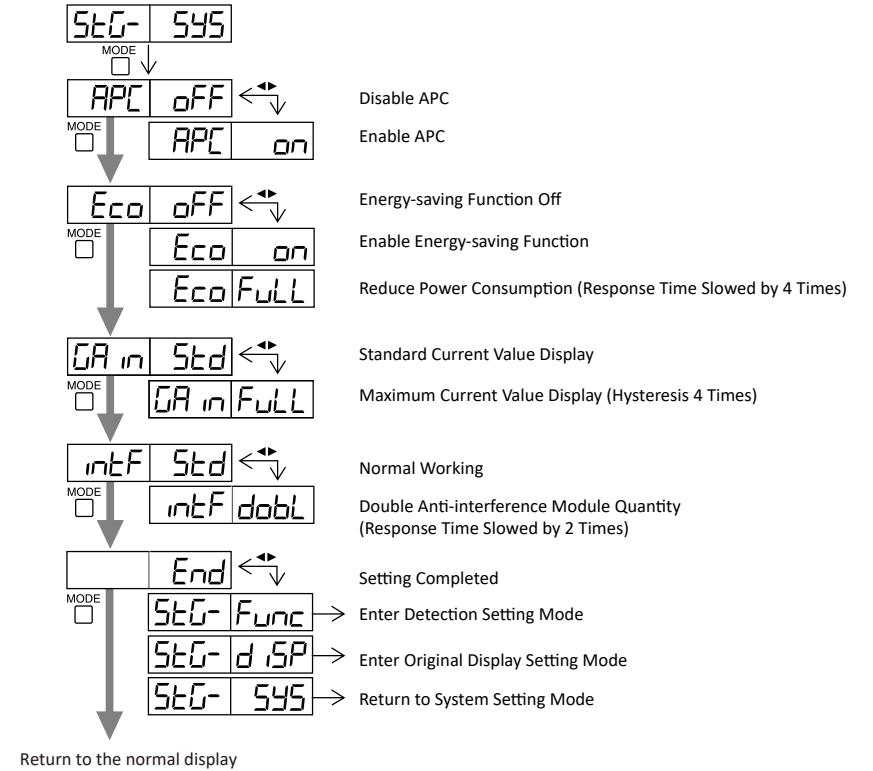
StG- SYS

MODE

APC oFF

Disable APC

MODE

APC on

Enable APC

Eco oFF

Energy-saving Function Off

MODE

Eco on

Enable Energy-saving Function

Eco FuLL

Reduce Power Consumption (Response Time Slowed by 4 Times)

GA in Std

Standard Current Value Display

MODE

GA in FuLL

Maximum Current Value Display (Hysteresis 4 Times)

intF Std

Normal Working

MODE

intF dobL

Double Anti-interference Module Quantity (Response Time Slowed by 2 Times)

End

Setting Completed

MODE

StG- Func

Enter Detection Setting Mode

StG- d iSP

Enter Original Display Setting Mode

StG- SYS

Return to System Setting Mode

Return to the normal display